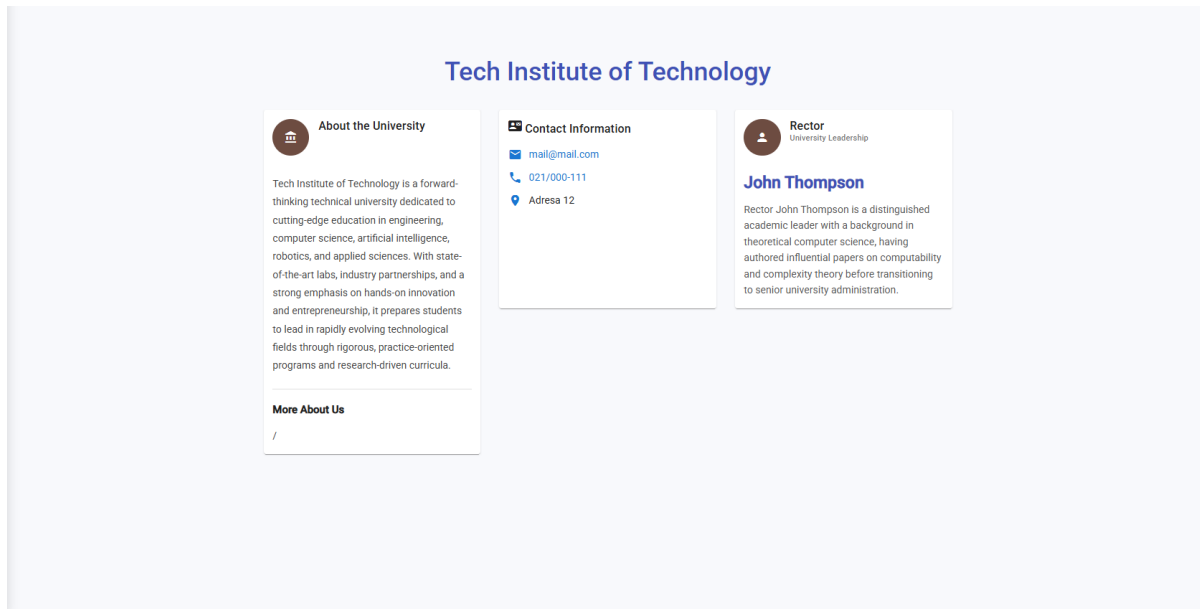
Tech Institute of Technology

About the University

Tech Institute of Technology is a forward-thinking technical university dedicated to cutting-edge education in engineering, computer science, artificial intelligence, robotics, and applied sciences. With state-of-the-art labs, industry partnerships, and a strong emphasis on hands-on innovation and entrepreneurship, it prepares students to lead in rapidly evolving technological fields through rigorous, practice-oriented programs and research-driven curricula.

More About Us

/

Contact Information

mail@mail.com

021/000-111

Adresa 12

Rector
University Leadership

John Thompson

Rector John Thompson is a distinguished academic leader with a background in theoretical computer science, having authored influential papers on computability and complexity theory before transitioning to senior university administration.